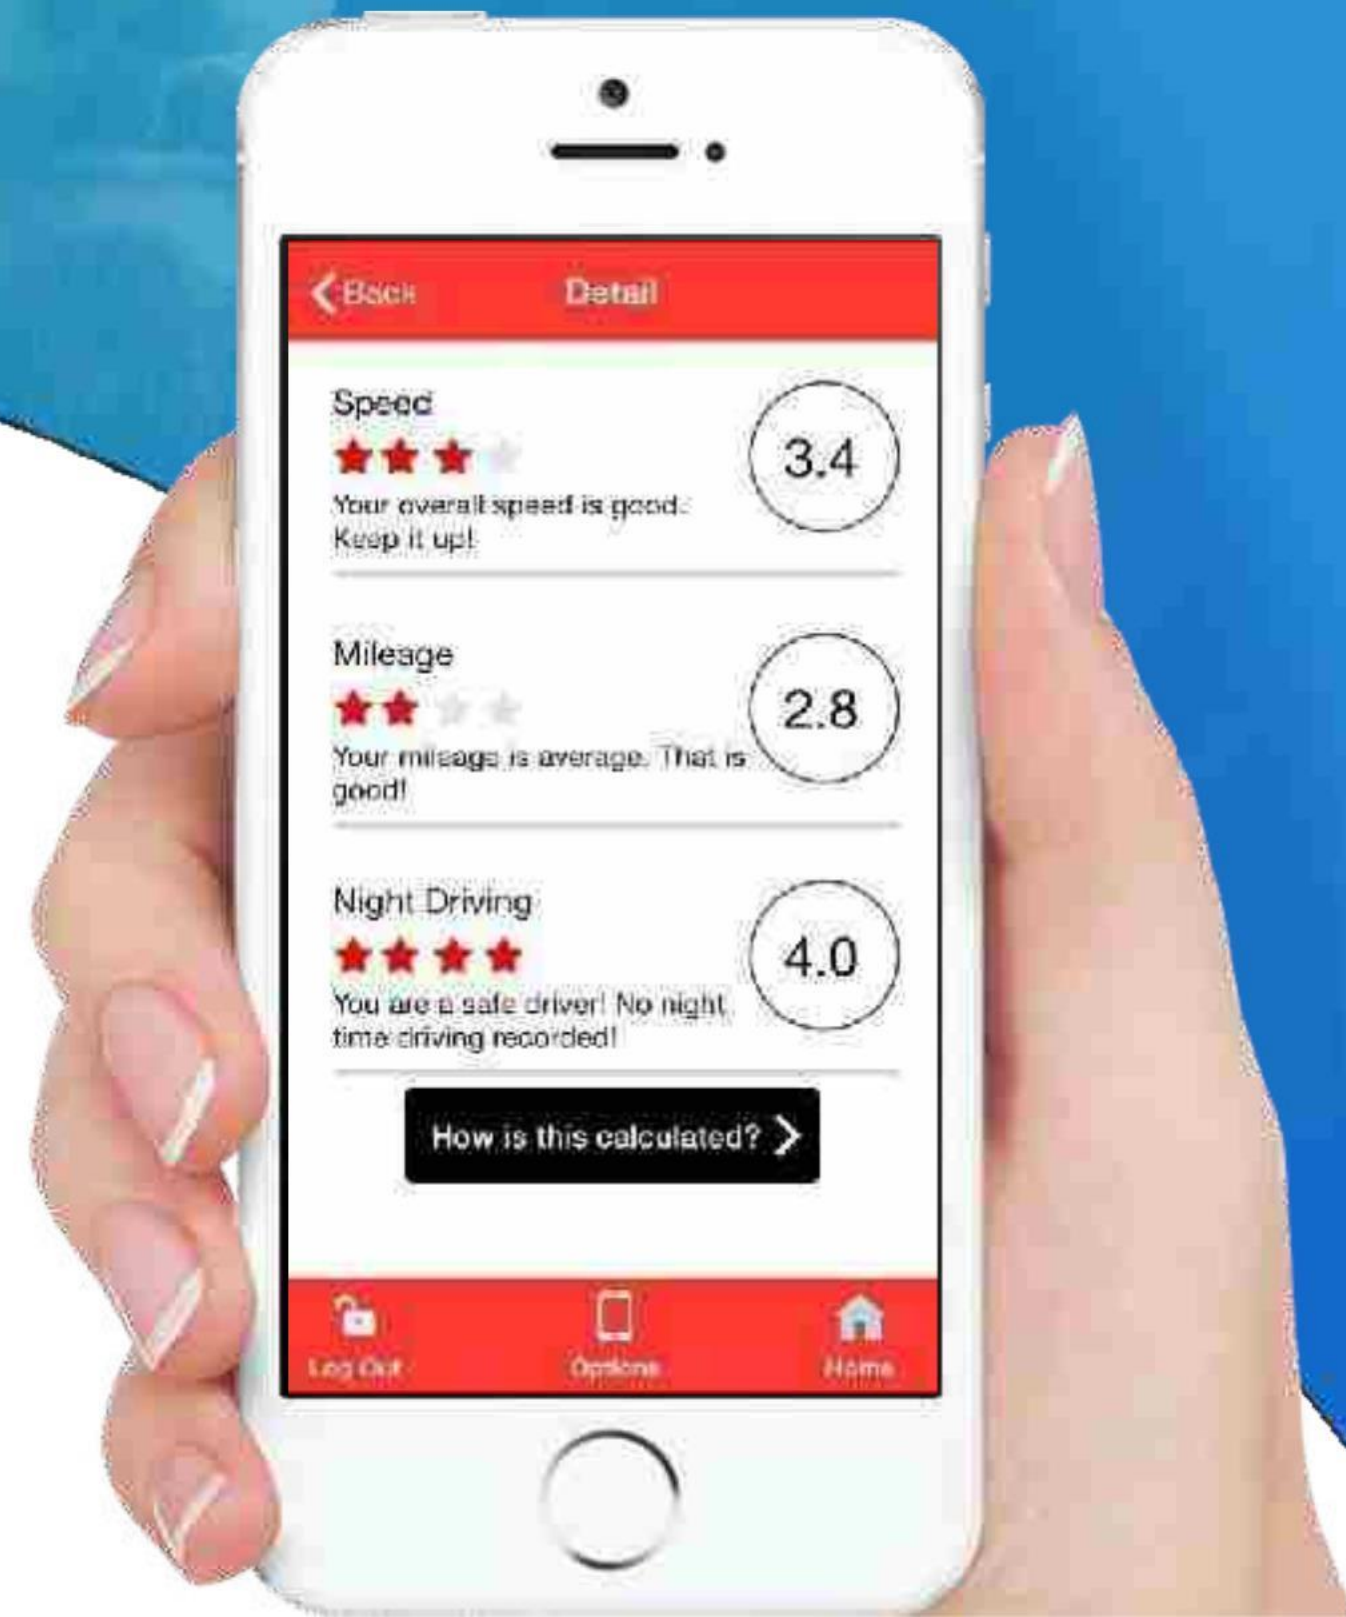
Back

Detail

Speed

Your overall speed is good. Keep it up!

3.4

Mileage

Your mileage is average. That is good!

2.8

Night Driving

You are a safe driver! No night time driving recorded!

4.0

How is this calculated?

Log Out

Options

Home